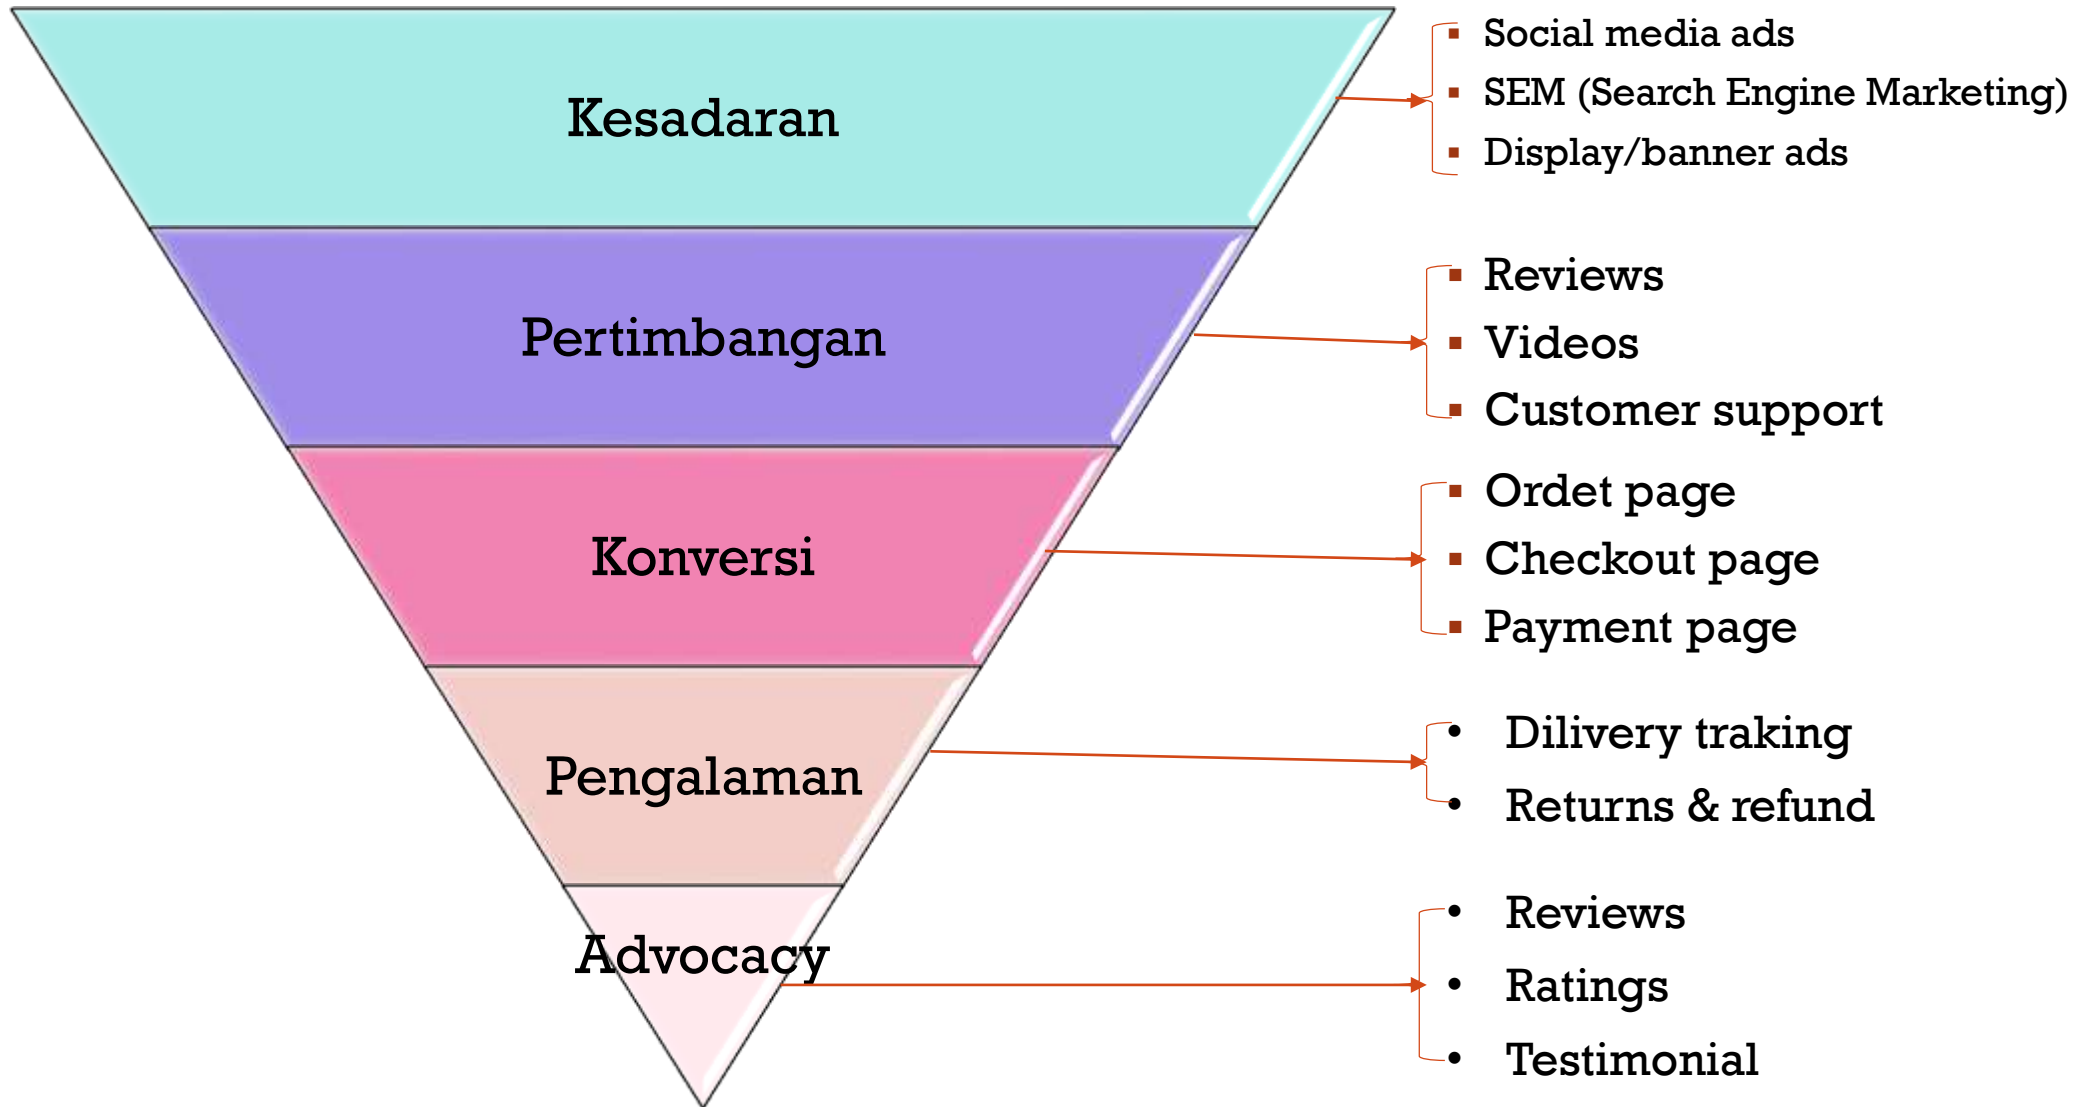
Kesadaran

- Social media ads
- SEM (Search Engine Marketing)
- Display/banner ads

Pertimbangan

- Reviews
- Videos
- Customer support

Konversi

- Ordet page
- Checkout page
- Payment page

Pengalaman

- Dilivery traking
- Returns & refund

Advocacy

- Reviews
- Ratings
- Testimonial